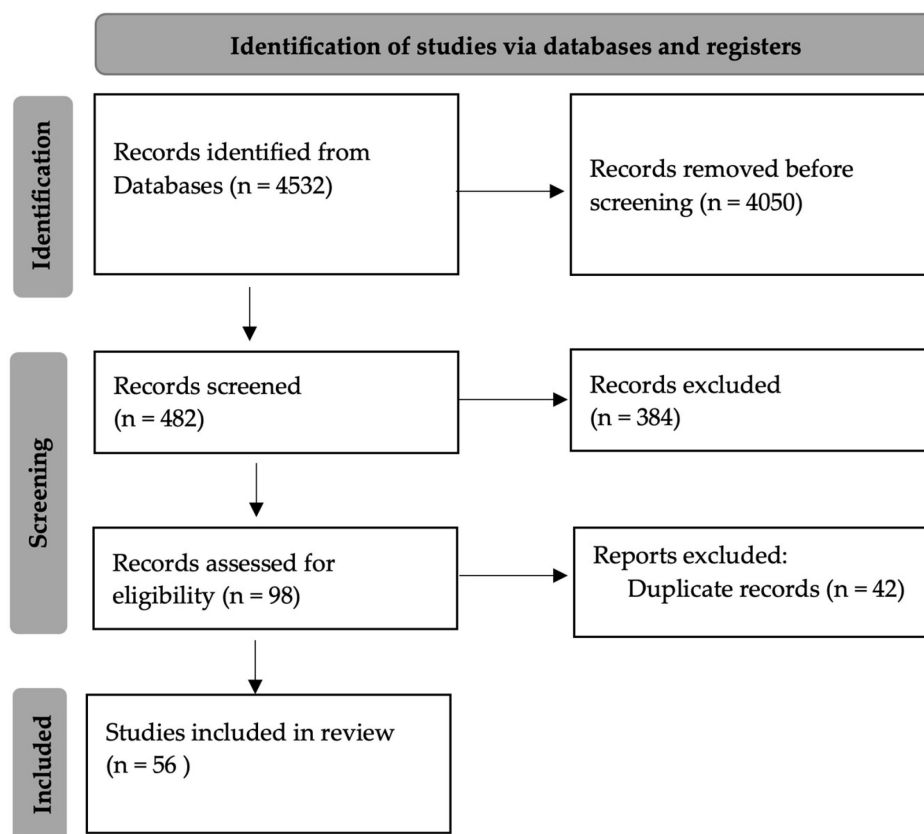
Identification of studies via databases and registers

Identification

Records identified from Databases (n = 4532)

Records removed before screening (n = 4050)

Screening

Records screened (n = 482)

Records excluded (n = 384)

Records assessed for eligibility (n = 98)

Reports excluded:
Duplicate records (n = 42)

Included

Studies included in review (n = 56 )